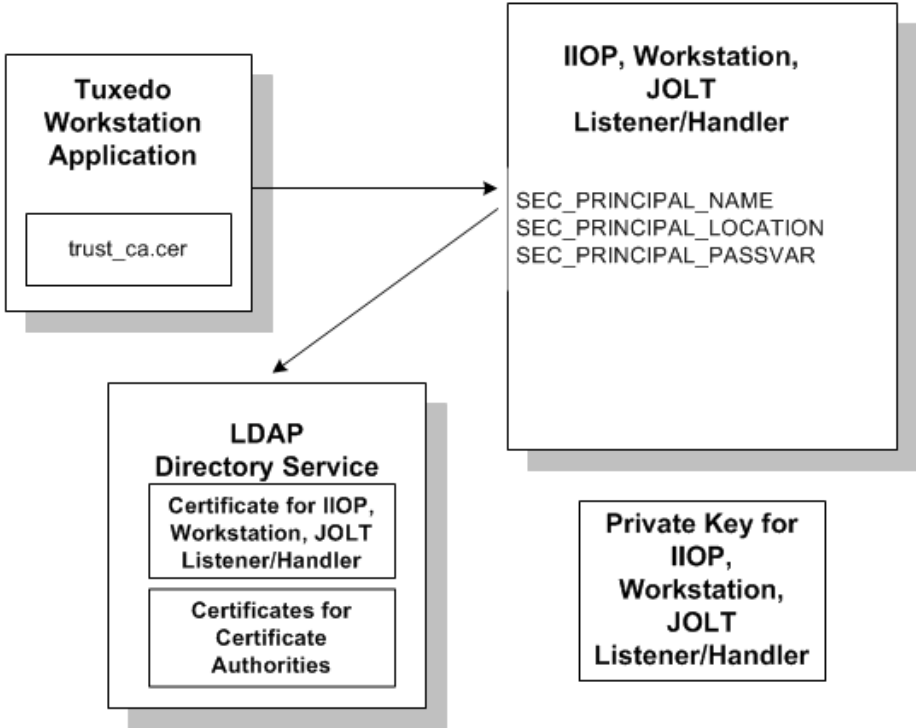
Tuxedo Workstation Application

trust_ca.cer

IIOP, Workstation, JOLT Listener/Handler

SEC_PRINCIPAL_NAME
SEC_PRINCIPAL_LOCATION
SEC_PRINCIPAL_PASSVAR

LDAP Directory Service

Certificate for IIOP, Workstation, JOLT Listener/Handler

Certificates for Certificate Authorities

Private Key for IIOP, Workstation, JOLT Listener/Handler